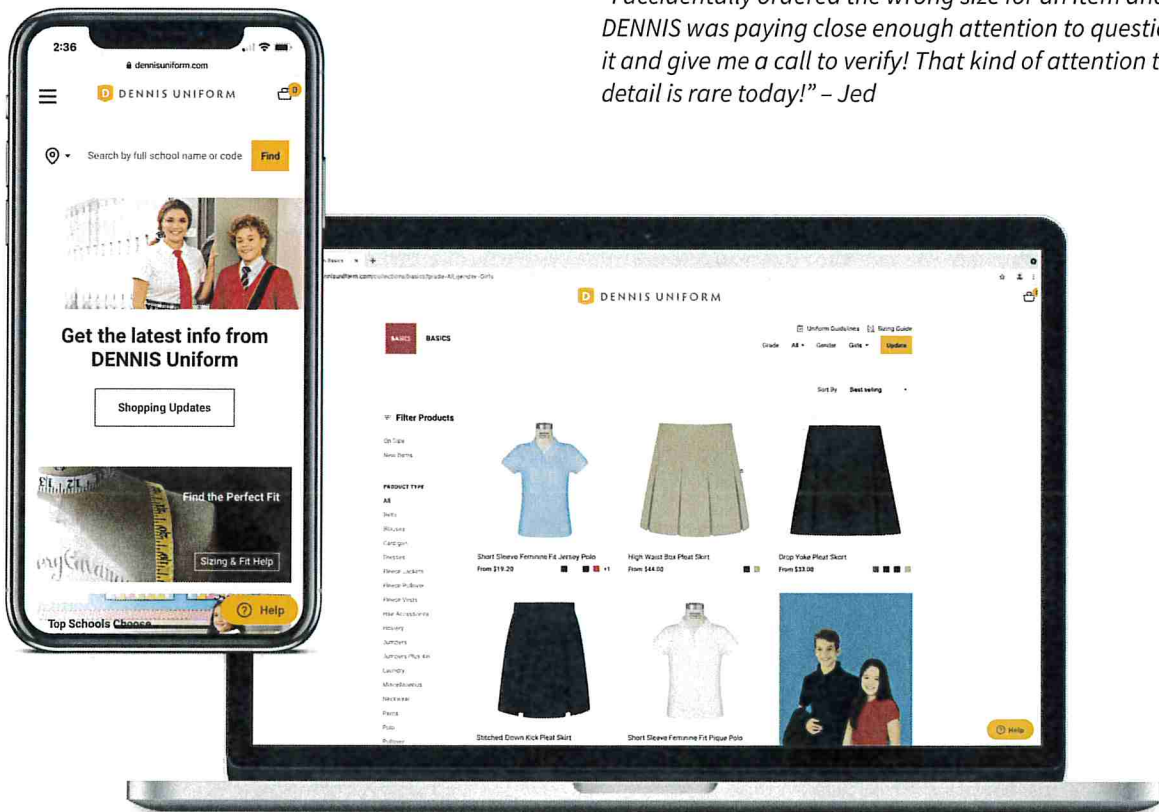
"I accidentally ordered the wrong size for an item and DENNIS was paying close enough attention to questi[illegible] it and give me a call to verify! That kind of attention t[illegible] detail is rare today!" – Jed

2:36
dennisuniform.com
D DENNIS UNIFORM
0
Search by full school name or code
Find
Get the latest info from DENNIS Uniform
Shopping Updates
Find the Perfect Fit
Sizing & Fit Help
Top Schools Choose
Help

D DENNIS UNIFORM
BASICS
BASICS
Uniform Guidelines
Sizing Guide
Grade
All
Gender
Girls
Update
Sort By
Best selling
Filter Products
On Sale
New Items
PRODUCT TYPE
All
Belts
Blouses
Cardigan
Dresses
Fleece Jackets
Fleece Pullover
Fleece Vests
Hair Accessories
Hosiery
Jumpers
Jumpers Plus Kit
Laundry
Miscellaneous
Neckwear
Pants
Polo
Pullover
Short Sleeve Feminine Fit Jersey Polo
From $19.20
+1
High Waist Box Pleat Skirt
From $44.00
Drop Yoke Pleat Skort
From $33.00
Stitched Down Kick Pleat Skirt
Short Sleeve Feminine Fit Pique Polo
Help